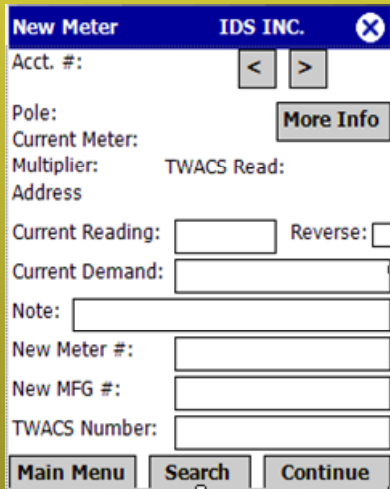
New Meter IDS INC.

Acct. #:

<  >

Pole:
Current Meter:
Multiplier: TWACS Read:
Address

More Info

Current Reading: Reverse:

Current Demand:

Note:

New Meter #:

New MFG #:

TWACS Number:

Main Menu Search Continue